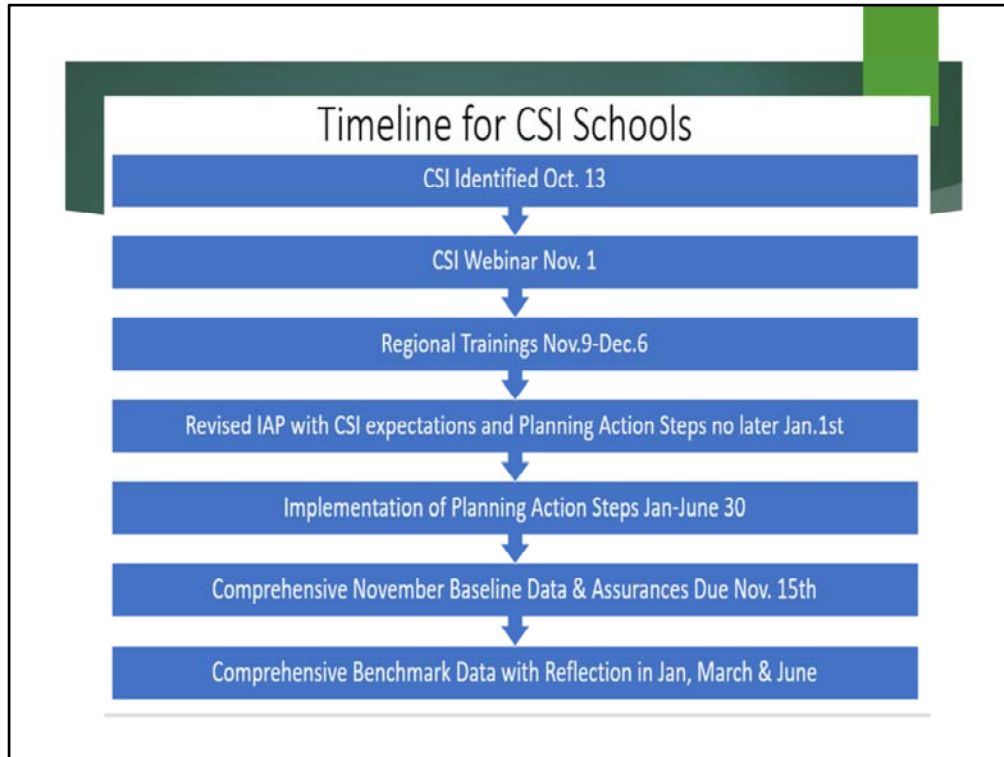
Timeline for CSI Schools

CSI Identified Oct. 13

CSI Webinar Nov. 1

Regional Trainings Nov.9-Dec.6

Revised IAP with CSI expectations and Planning Action Steps no later Jan.1st

Implementation of Planning Action Steps Jan-June 30

Comprehensive November Baseline Data & Assurances Due Nov. 15th

Comprehensive Benchmark Data with Reflection in Jan, March & June